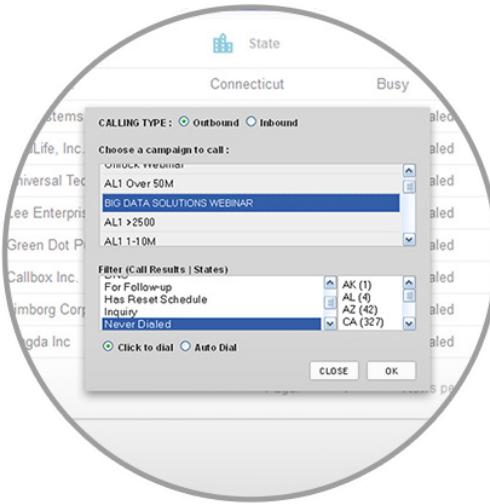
State

Connecticut

Busy

stems

Life, Inc.

niversal Tec

Lee Enterpris

Green Dot P

Callbox Inc.

imborg Corp

gda Inc

aled

aled

aled

aled

aled

aled

aled

CALLING TYPE : Outbound Inbound

Choose a campaign to call :

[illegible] Webinar
AL1 Over 50M
BIG DATA SOLUTIONS WEBINAR
AL1 >2500
AL1 1-10M

Filter (Call Results | States)

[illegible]
For Follow-up
Has Reset Schedule
Inquiry
Never Dialed

AK (1)
AL (4)
AZ (42)
CA (327)

Click to dial Auto Dial

CLOSE

OK